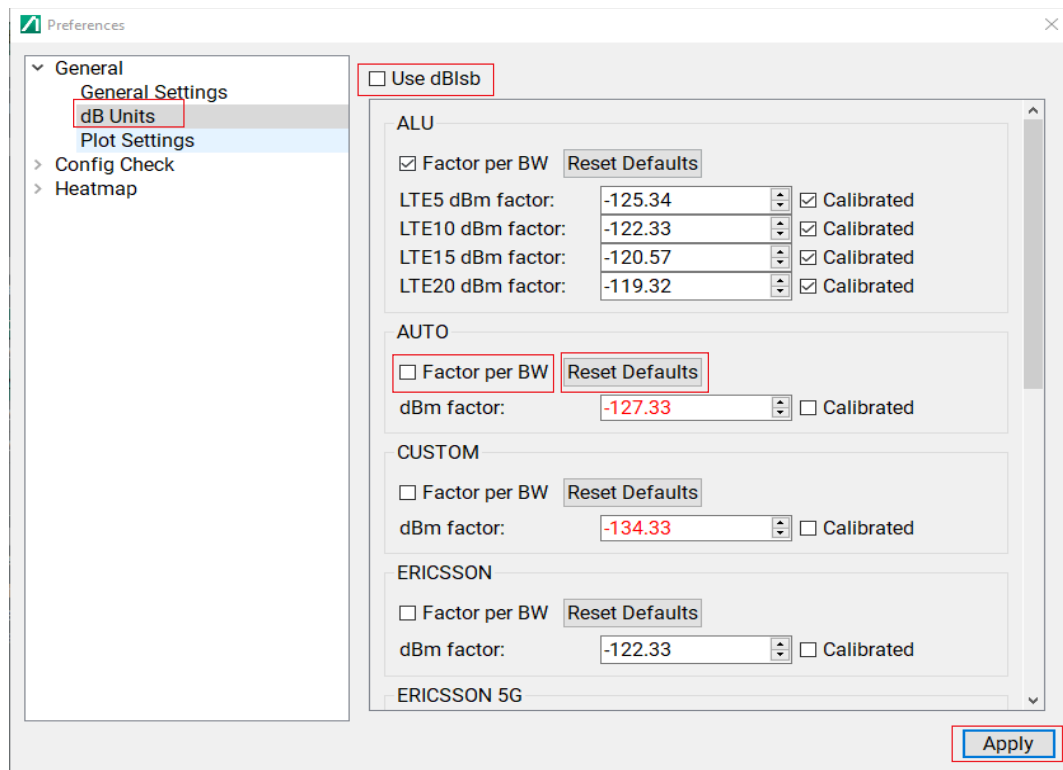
Preferences

General
General Settings
dB Units
Plot Settings
Config Check
Heatmap

Use dBlsb

ALU
Factor per BW Reset Defaults
LTE5 dBm factor: -125.34 Calibrated
LTE10 dBm factor: -122.33 Calibrated
LTE15 dBm factor: -120.57 Calibrated
LTE20 dBm factor: -119.32 Calibrated

AUTO
Factor per BW Reset Defaults
dBm factor: -127.33 Calibrated

CUSTOM
Factor per BW Reset Defaults
dBm factor: -134.33 Calibrated

ERICSSON
Factor per BW Reset Defaults
dBm factor: -122.33 Calibrated

ERICSSON 5G

Apply